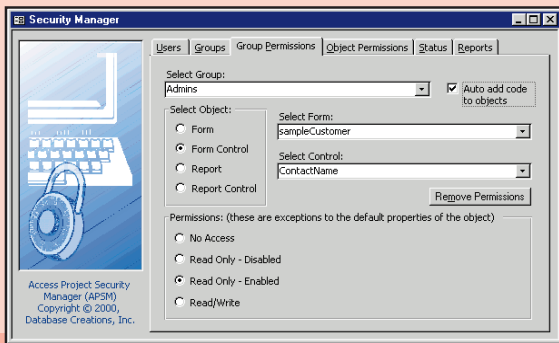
Security Manager

Users | Groups | Group Permissions | Object Permissions | Status | Reports

Select Group:
Admins

Auto add code to objects

Select Object:
Form
Form Control
Report
Report Control

Select Form:
sampleCustomer

Select Control:
ContactName

Remove Permissions

Permissions: (these are exceptions to the default properties of the object)
No Access
Read Only - Disabled
Read Only - Enabled
Read/Write

Access Project Security Manager (APSM) Copyright © 2000, Database Creations, Inc.